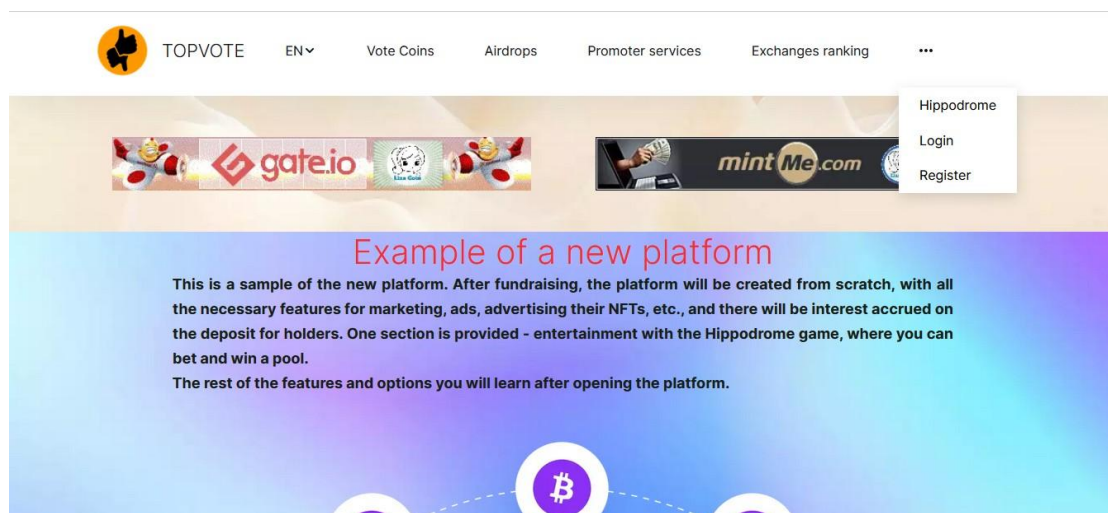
TOPVOTE EN Vote Coins Airdrops Promoter services Exchanges ranking •••

Hippodrome
Login
Register

gate.io

mintMe.com

Example of a new platform

This is a sample of the new platform. After fundraising, the platform will be created from scratch, with all the necessary features for marketing, ads, advertising their NFTs, etc., and there will be interest accrued on the deposit for holders. One section is provided - entertainment with the Hippodrome game, where you can bet and win a pool.
The rest of the features and options you will learn after opening the platform.